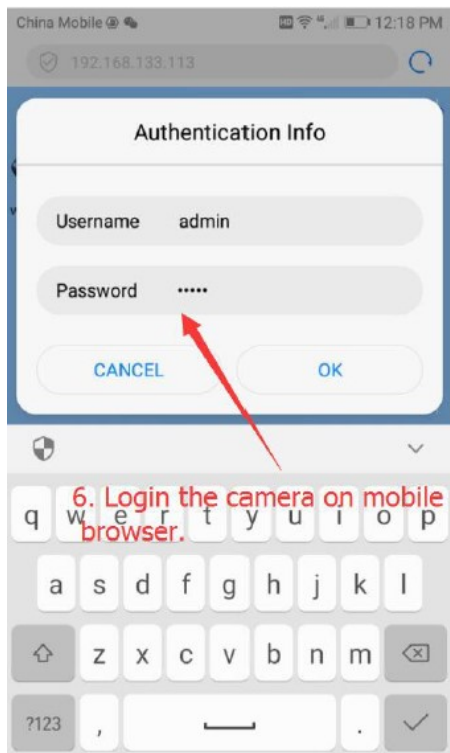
China Mobile

12:18 PM

192.168.133.113

Authentication Info

Username admin

Password •••••

CANCEL

OK

6. Login the camera on mobile browser.

q w e r t y u i o p

a s d f g h j k l

z x c v b n m

?123 ,

.